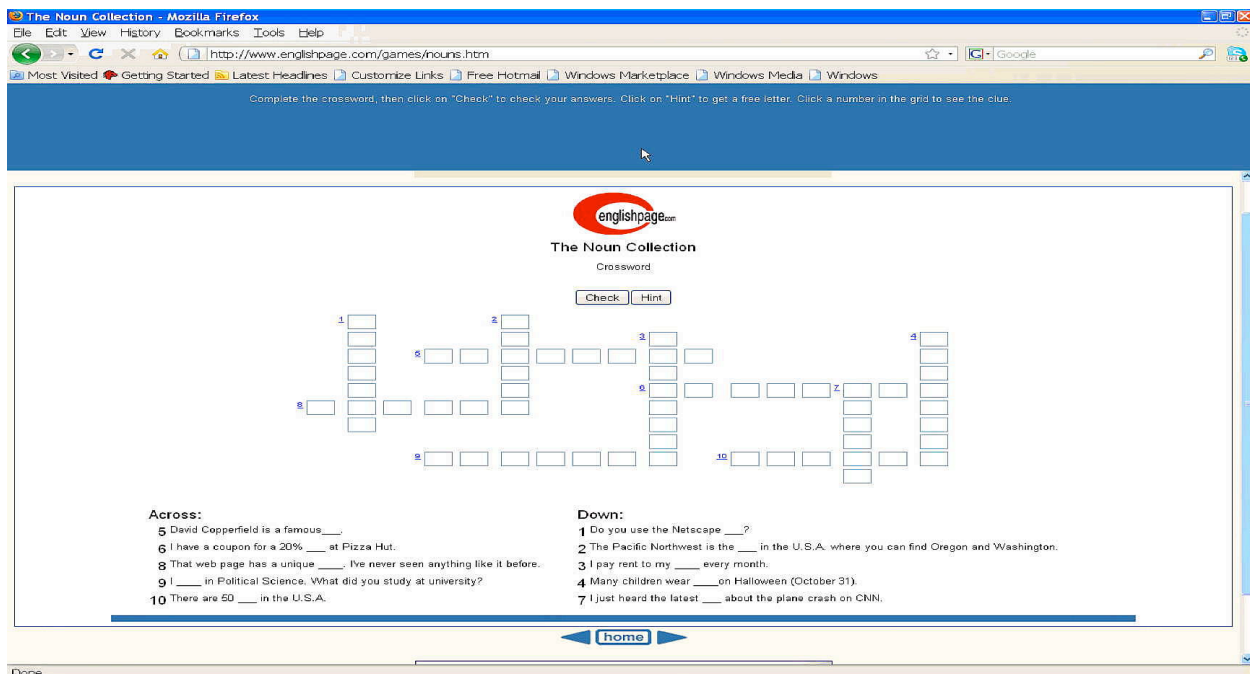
The Noun Collection - Mozilla Firefox
File Edit View History Bookmarks Tools Help
http://www.englishpage.com/games/nouns.htm
Google
Most Visited Getting Started Latest Headlines Customize Links Free Hotmail Windows Marketplace Windows Media Windows

Complete the crossword, then click on "Check" to check your answers. Click on "Hint" to get a free letter. Click a number in the grid to see the clue.

englishpage.com
The Noun Collection
Crossword

Check Hint

1 2 3 4 5 6 7 8 9 10

Across:
5 David Copperfield is a famous___.
6 I have a coupon for a 20% ___ at Pizza Hut.
8 That web page has a unique ____. I've never seen anything like it before.
9 I ____ in Political Science. What did you study at university?
10 There are 50 ___ in the U.S.A.

Down:
1 Do you use the Netscape ___?
2 The Pacific Northwest is the ___ in the U.S.A. where you can find Oregon and Washington.
3 I pay rent to my ____ every month.
4 Many children wear ____on Halloween (October 31).
7 I just heard the latest ___ about the plane crash on CNN.

home

Done